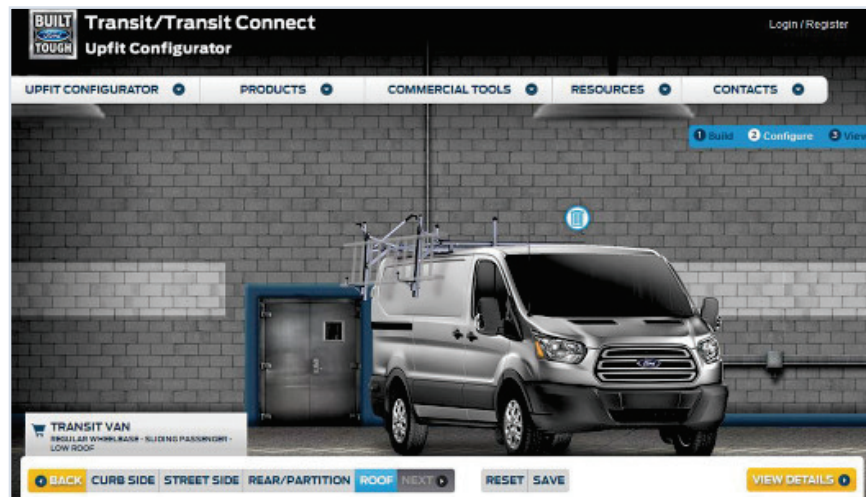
BUILT Ford TOUGH

Transit/Transit Connect
Upfit Configurator

Login / Register

UPFIT CONFIGURATOR PRODUCTS COMMERCIAL TOOLS RESOURCES CONTACTS

1 Build 2 Configure 3 View

TRANSIT VAN
REGULAR WHEELBASE - SLIDING PASSENGER - LOW ROOF

BACK CURB SIDE STREET SIDE REAR/PARTITION ROOF NEXT RESET SAVE VIEW DETAILS